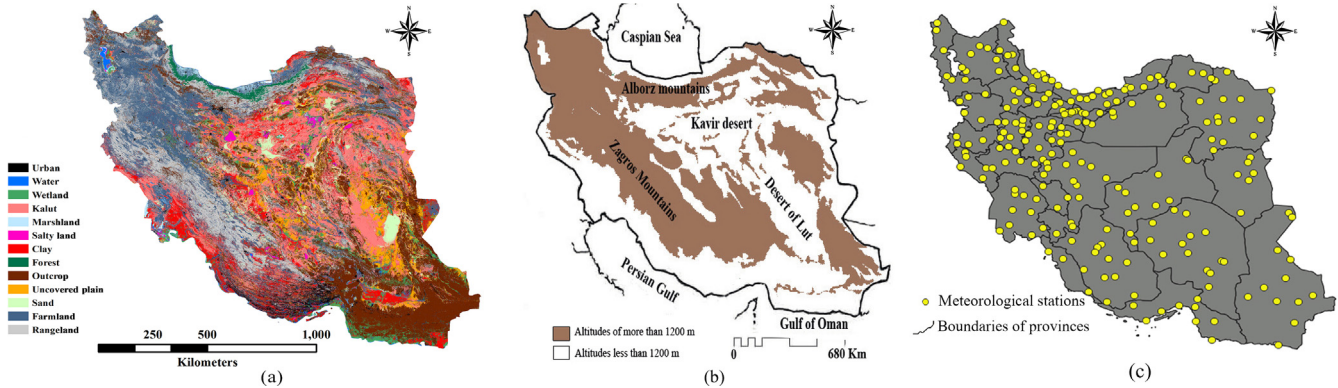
N
W E
S

Urban
Water
Wetland
Kalut
Marshland
Salty land
Clay
Forest
Outcrop
Uncovered plain
Sand
Farmland
Rangeland

250 500 1,000
Kilometers

(a)

N
W E
S

Caspian Sea
Alborz mountains
Kavir desert
Zagros Mountains
Desert of Lut
Persian Gulf
Gulf of Oman

Altitudes of more than 1200 m
Altitudes less than 1200 m

0 680 Km

(b)

N
W E
S

Meteorological stations
Boundaries of provinces

(c)